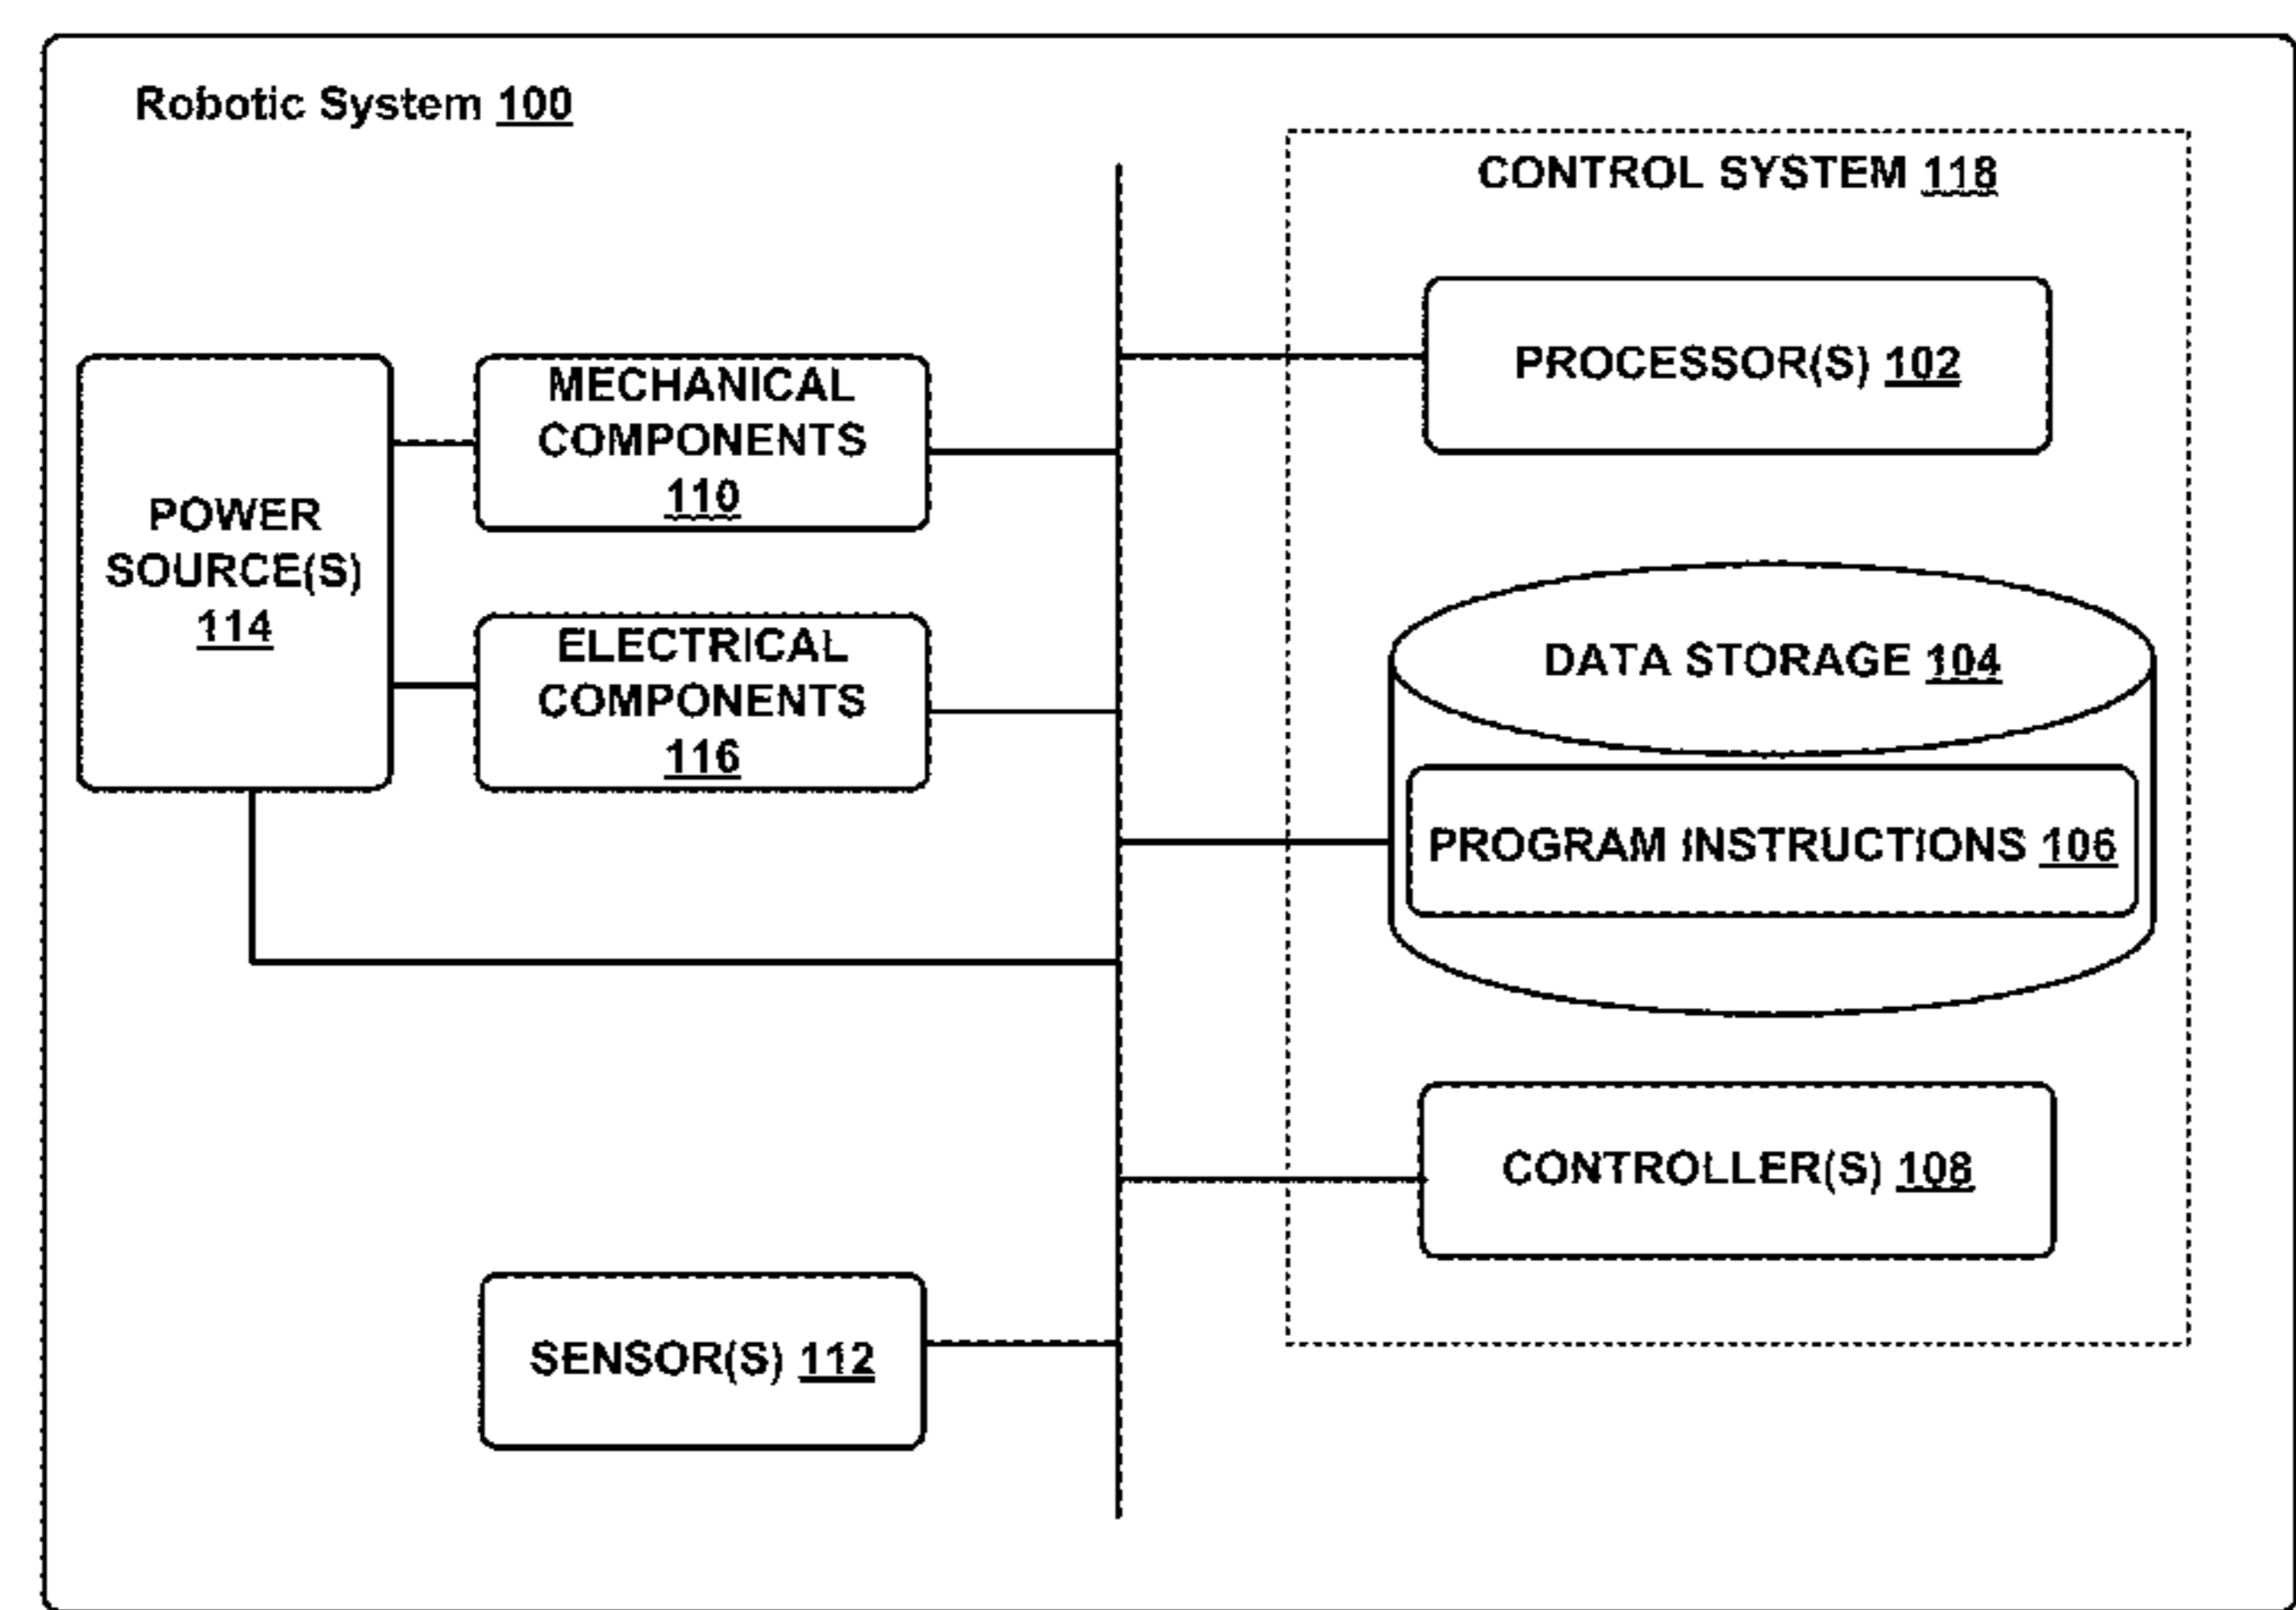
Robotic System 100

CONTROL SYSTEM 118

PROCESSOR(S) 102

MECHANICAL COMPONENTS 110

POWER SOURCE(S) 114

ELECTRICAL COMPONENTS 116

DATA STORAGE 104

PROGRAM INSTRUCTIONS 106

CONTROLLER(S) 108

SENSOR(S) 112